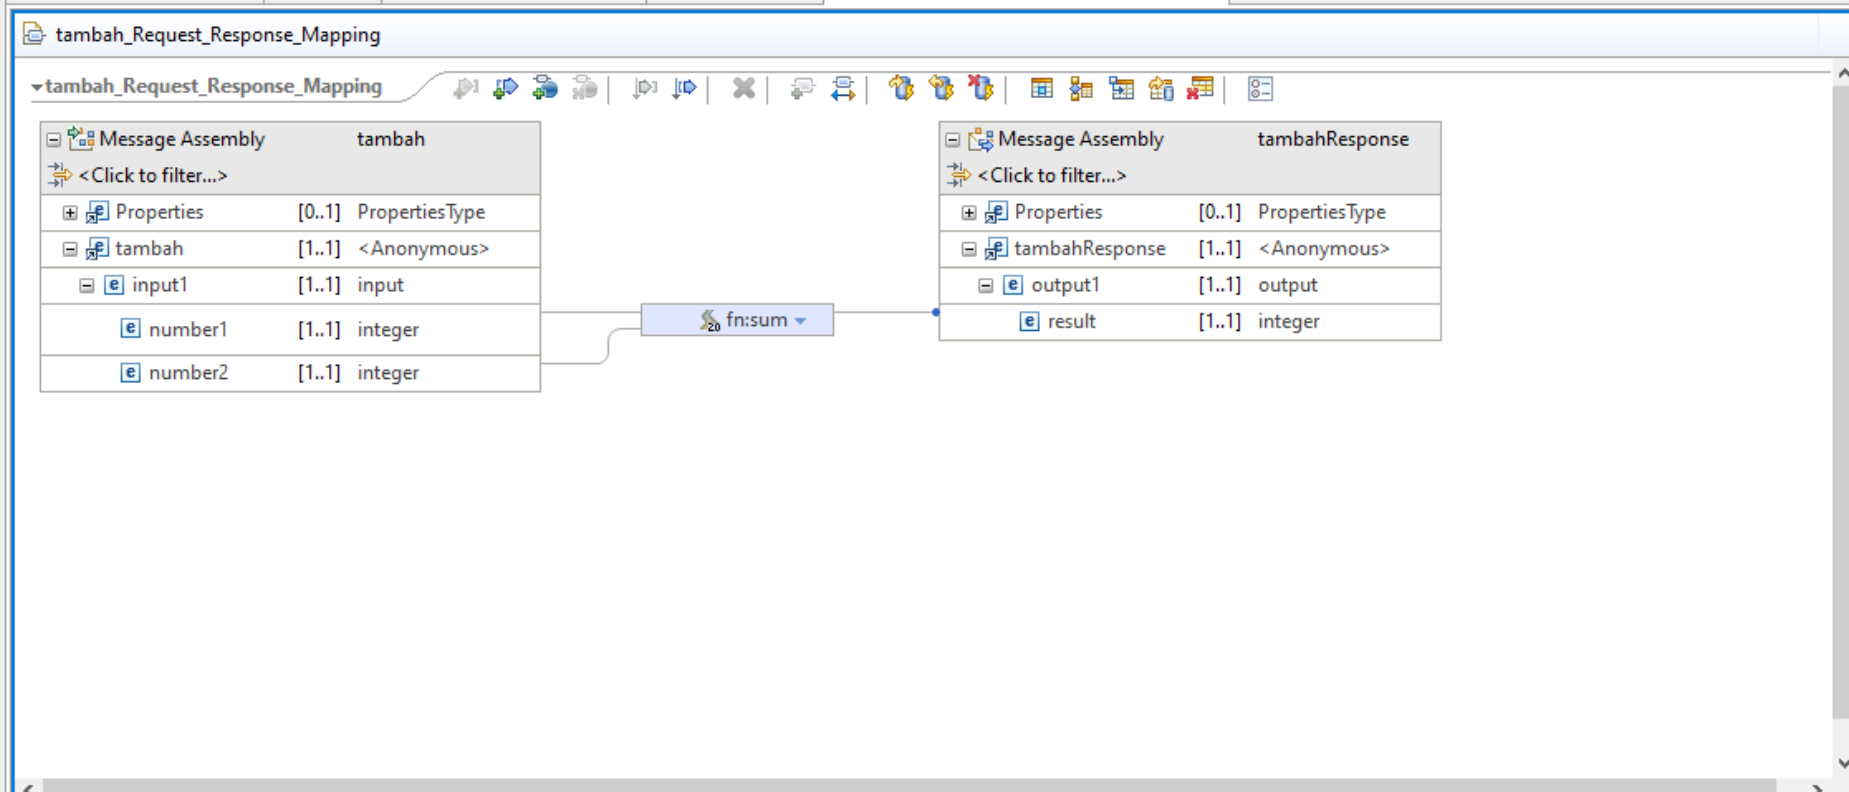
tambah_Request_Response_Mapping

tambah_Request_Response_Mapping

| Message Assembly | | tambah |
|---|---|---|
| <Click to filter...> | | |
| Properties | [0..1] | PropertiesType |
| tambah | [1..1] | <Anonymous> |
| input1 | [1..1] | input |
| number1 | [1..1] | integer |
| number2 | [1..1] | integer |

fn:sum

| Message Assembly | | tambahResponse |
|---|---|---|
| <Click to filter...> | | |
| Properties | [0..1] | PropertiesType |
| tambahResponse | [1..1] | <Anonymous> |
| output1 | [1..1] | output |
| result | [1..1] | integer |